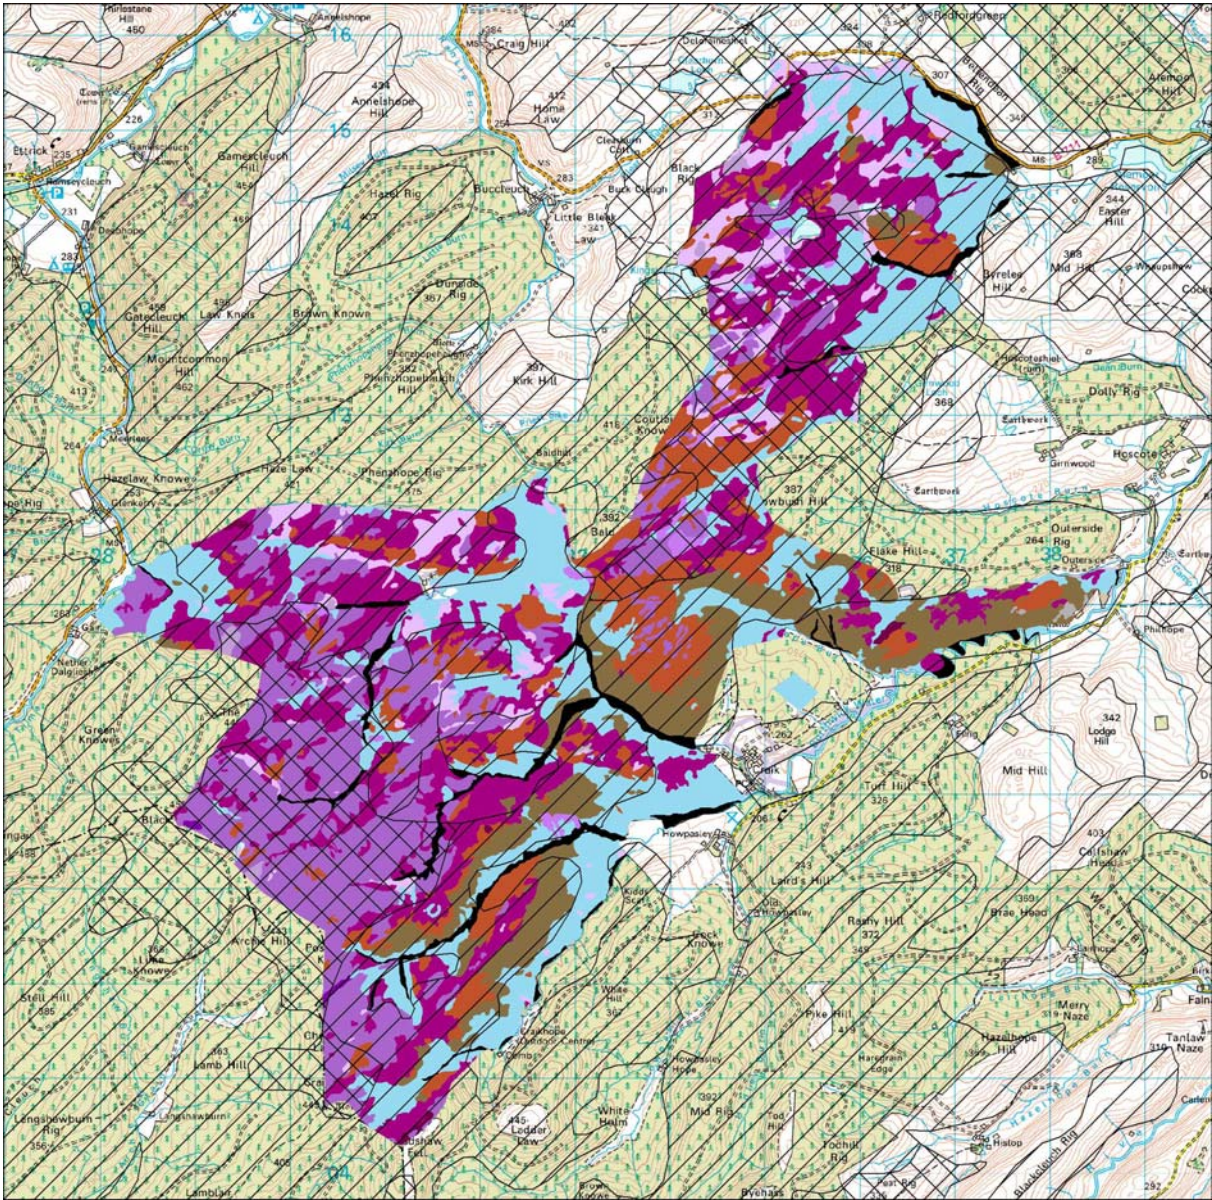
Hirlstane Hill 450
Annelshope
16
Craig Hill
Redfordgreen
Ettrick
Ramseycleuch
Gamescleuch Hill
Annelshope Hill
15
Home Law
Buccleuch
Black Rig
Hazel Rig
Little Bleak Law
Alemoor Hill
Easter Hill
Mid Hill
Byrelea Hill
Gatecleuch Hill
Law Kneis
Brown Knowe
Dunside Rig
Mountcommon Hill
Phenzhopehaugh Hill
Kirk Hill
Hoscoteshiel
Dolly Rig
Earthwork
Hoscote
Girnwood
Hazelaw Knowe
Haze Law
Phenzhope Rig
Baldhill
Coulter Knowe
Howbush Hill
Flake Hill
Outerside Rig
37
38
28
Nether Dalgliesh
Green Knowes
342
Lodge Hill
Mid Hill
Torr Hill
Howpasley
Laird's Hill
Callshaw Head
Brae Head
Rasny Hill
Archie Hill
Stell Hill
Lamb Hill
Craikhope Outdoor Centre
White Hill
Pike Hill
Haregrain Edge
Hazelhope Hill
Merry Naze
Tanlaw Naze
Langshawburn Rig
Lodge Law
White Hawm
Mid Rig
Tod Hill
Tochill Rig
Hislop
Blackcleuch Rig
Peat Rig
Byehass
Lamblair
04